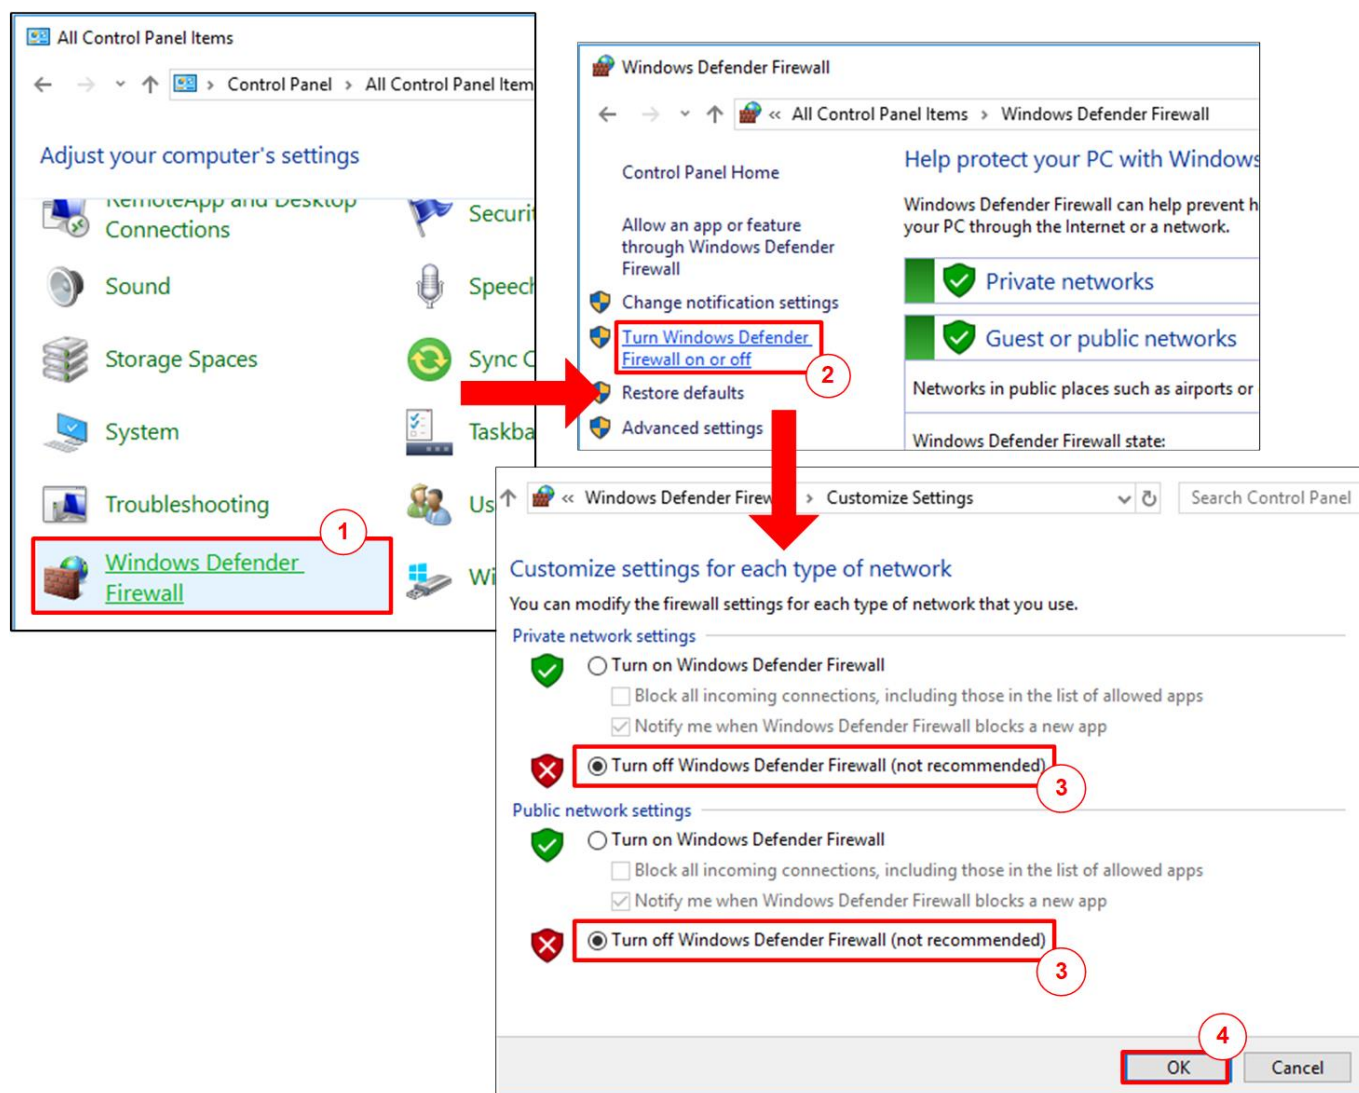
All Control Panel Items

Control Panel › All Control Panel Item

Adjust your computer's settings

RemoteApp and Desktop Connections

Securi

Sound

Speech

Storage Spaces

Sync C

System

Taskba

Troubleshooting

Us

Windows Defender Firewall

1

Wi

Windows Defender Firewall

« All Control Panel Items › Windows Defender Firewall

Control Panel Home

Allow an app or feature through Windows Defender Firewall

Change notification settings

Turn Windows Defender Firewall on or off

2

Restore defaults

Advanced settings

Help protect your PC with Windows

Windows Defender Firewall can help prevent h your PC through the Internet or a network.

Private networks

Guest or public networks

Networks in public places such as airports or

Windows Defender Firewall state:

« Windows Defender Firew › Customize Settings

Search Control Panel

Customize settings for each type of network

You can modify the firewall settings for each type of network that you use.

Private network settings

Turn on Windows Defender Firewall

Block all incoming connections, including those in the list of allowed apps

Notify me when Windows Defender Firewall blocks a new app

Turn off Windows Defender Firewall (not recommended)

3

Public network settings

Turn on Windows Defender Firewall

Block all incoming connections, including those in the list of allowed apps

Notify me when Windows Defender Firewall blocks a new app

Turn off Windows Defender Firewall (not recommended)

3

4

OK

Cancel